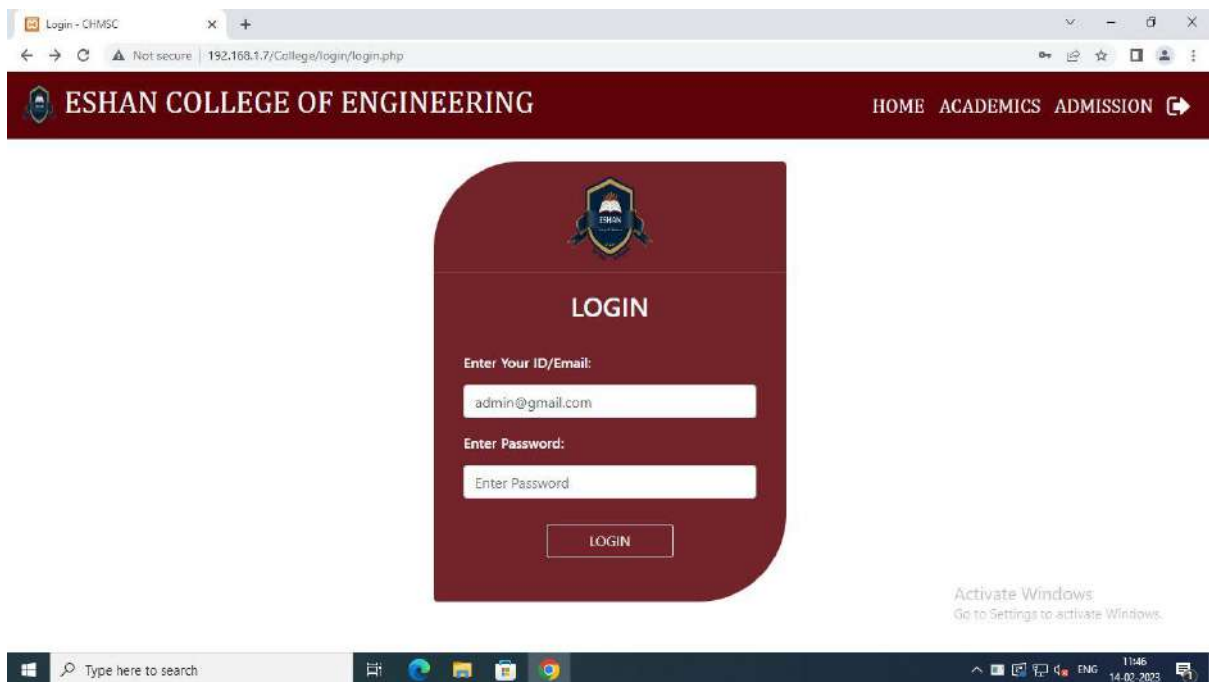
Login - CHMSC

Not secure | 192.168.1.7/College/login/login.php

ESHAN COLLEGE OF ENGINEERING

HOME ACADEMICS ADMISSION

ESHAN

LOGIN

Enter Your ID/Email:

admin@gmail.com

Enter Password:

Enter Password

LOGIN

Activate Windows
Go to Settings to activate Windows.

Type here to search

ENG 11:46 14-02-2023